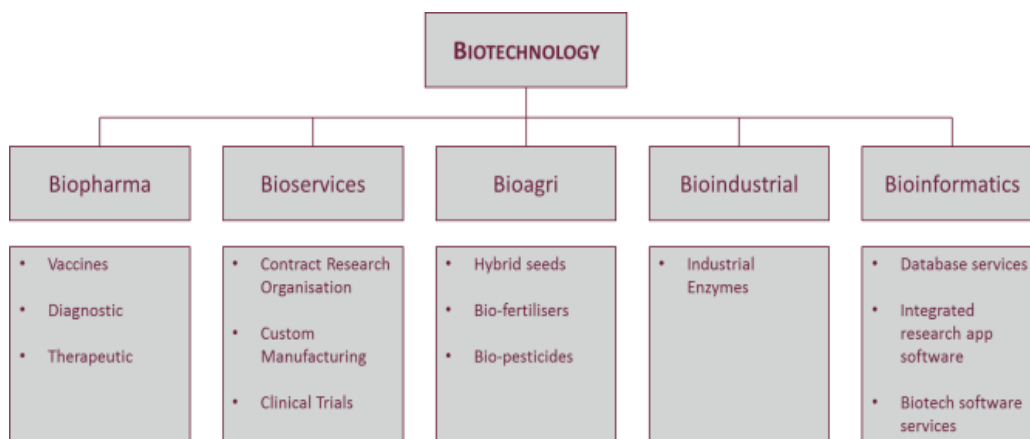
BIOTECHNOLOGY

Biopharma

- Vaccines
- Diagnostic
- Therapeutic

Bioservices

- Contract Research Organisation
- Custom Manufacturing
- Clinical Trials

Bioagri

- Hybrid seeds
- Bio-fertilisers
- Bio-pesticides

Bioindustrial

- Industrial Enzymes

Bioinformatics

- Database services
- Integrated research app software
- Biotech software services